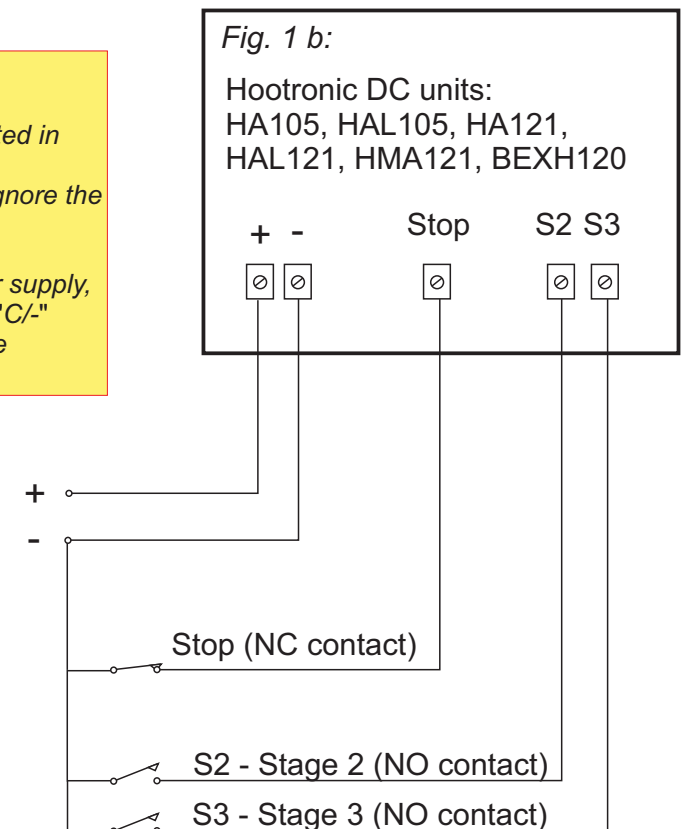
ted in

gnore the

r supply, "C/-" e

Fig. 1 b:

Hootronic DC units: HA105, HAL105, HA121, HAL121, HMA121, BEXH120

+ -

Stop

S2 S3

+

-

Stop (NC contact)

S2 - Stage 2 (NO contact)

S3 - Stage 3 (NO contact)